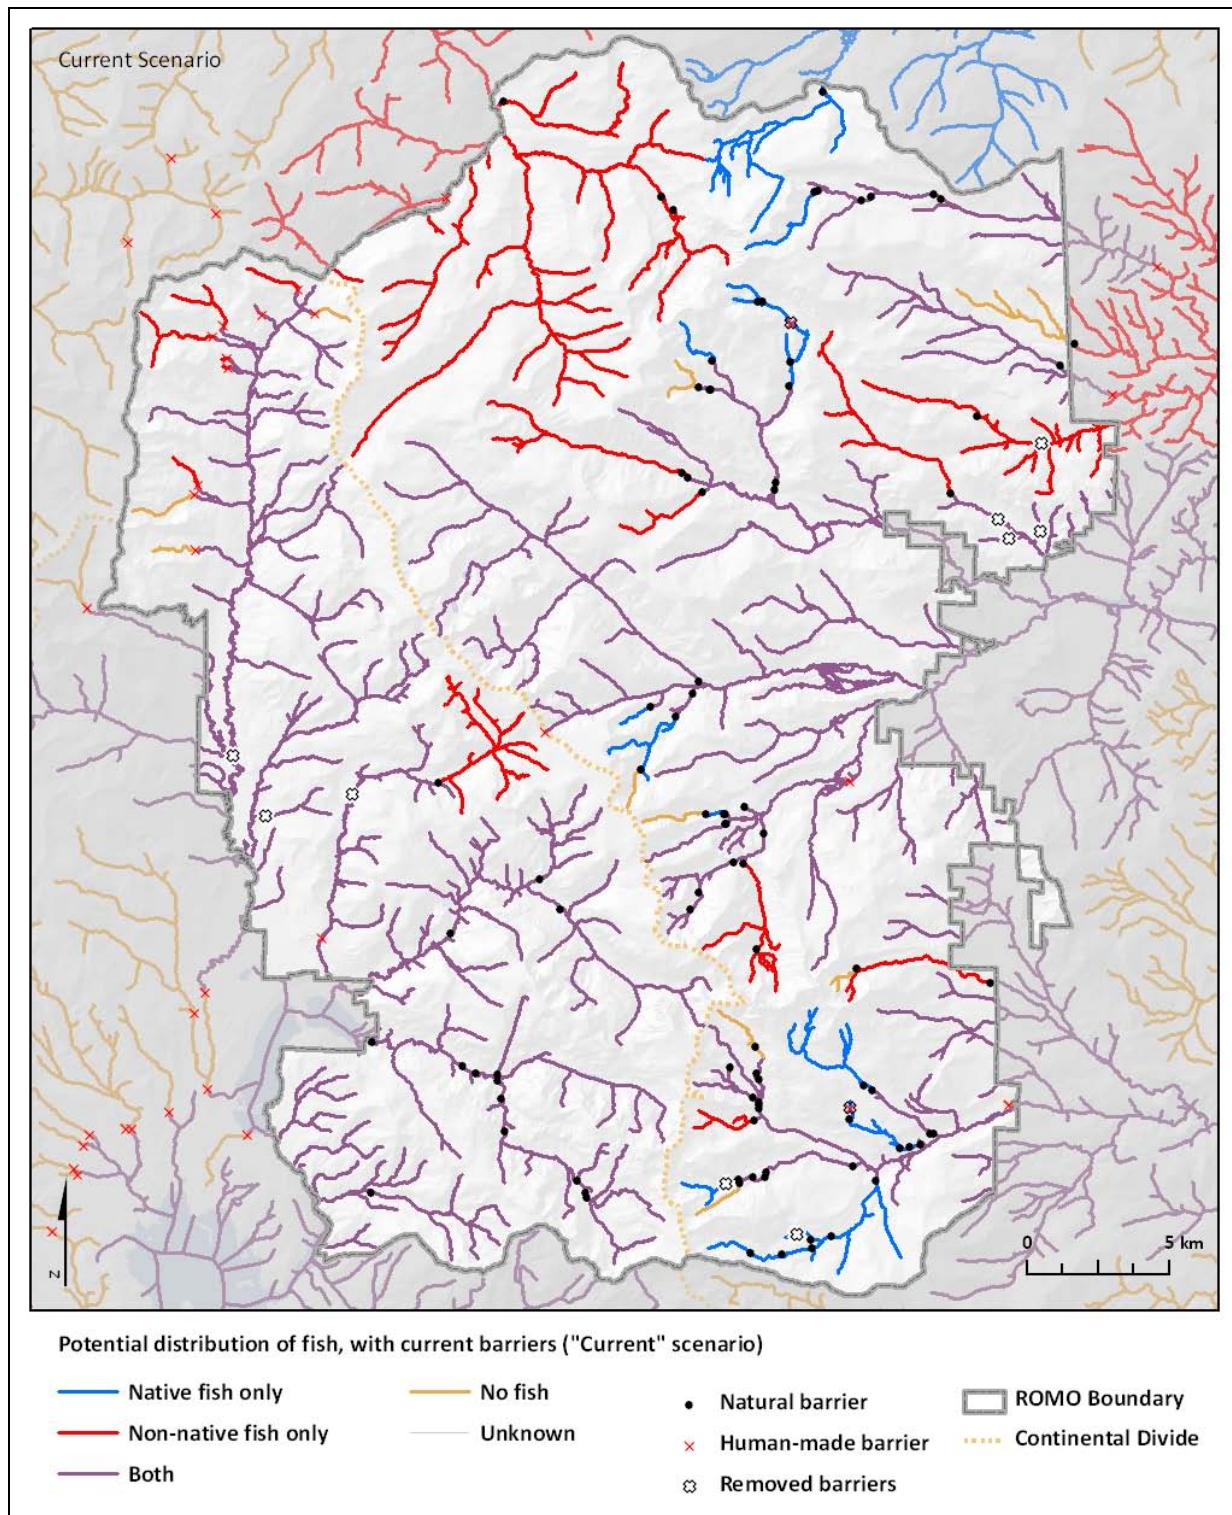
Current Scenario

0 5 km

N

Potential distribution of fish, with current barriers ("Current" scenario)

Native fish only
Non-native fish only
Both
No fish
Unknown
Natural barrier
Human-made barrier
Removed barriers
ROMO Boundary
Continental Divide